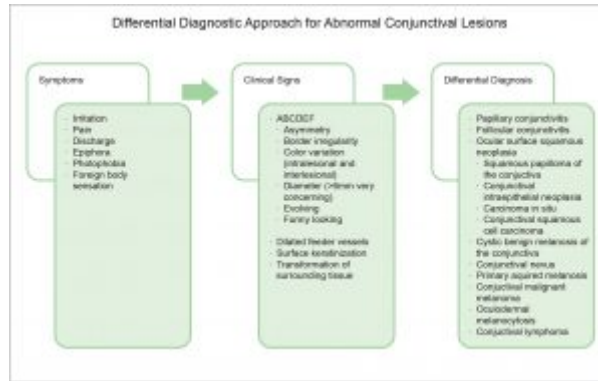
Differential Diagnostic Approach for Abnormal Conjunctival Lesions

Symptoms

- Irritation
- Pain
- Discharge
- Epiphora
- Photophobia
- Foreign body sensation

Clinical Signs

- ABCDEF
  - Asymmetry
  - Border irregularity
  - Color variation (intralesional and interlesional)
  - Diameter (>6mm very concerning)
  - Evolving
  - Funny looking
- Dilated feeder vessels
- Surface keratinization
- Transformation of surrounding tissue

Differential Diagnosis

- Papillary conjunctivitis
- Follicular conjunctivitis
- Ocular surface squamous neoplasia
  - Squamous papilloma of the conjunctiva
  - Conjunctival intraepithelial neoplasia
  - Carcinoma in situ
  - Conjunctival squamous cell carcinoma
- Cystic benign melanosis of the conjunctiva
- Conjunctival nevus
- Primary acquired melanosis
- Conjunctival malignant melanoma
- Oculodermal melanocytosis
- Conjunctival lymphoma